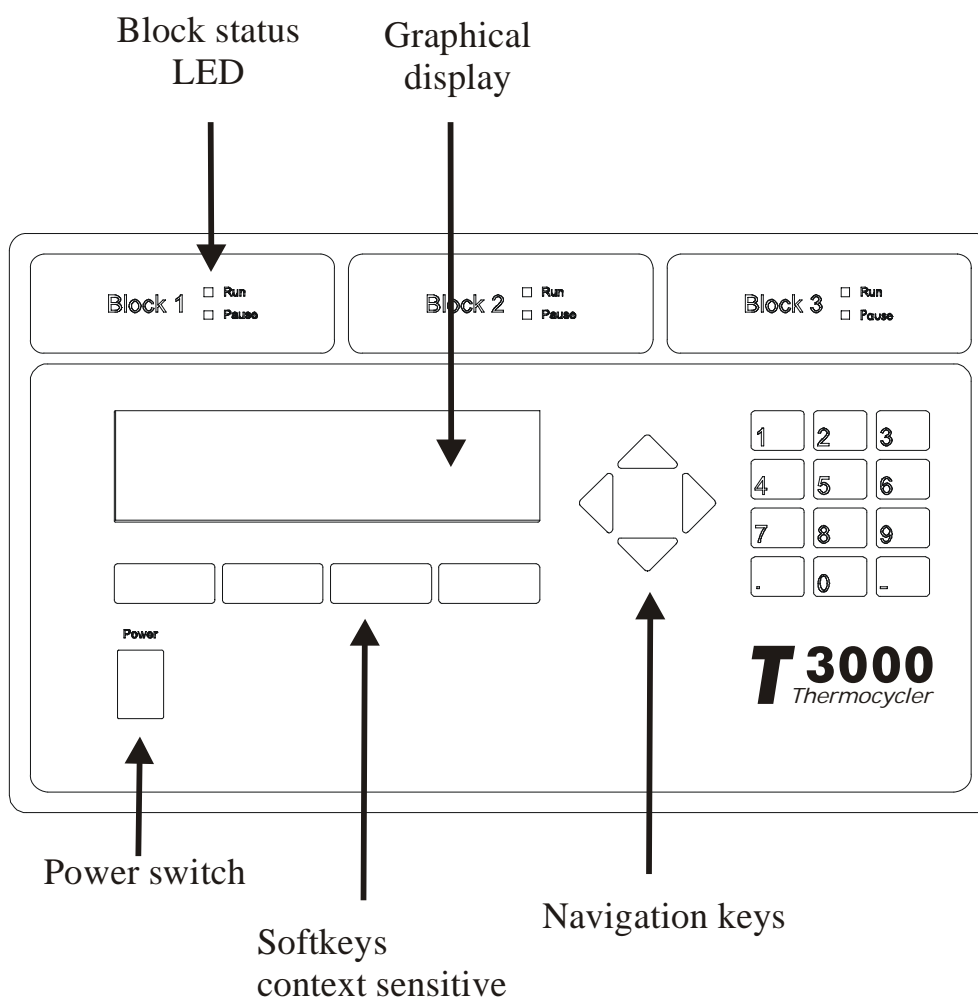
Block status LED

Graphical display

Block 1 Run Pause

Block 2 Run Pause

Block 3 Run Pause

1 2 3
4 5 6
7 8 9
. 0 _

Power

T 3000 Thermocycler

Power switch

Navigation keys

Softkeys context sensitive